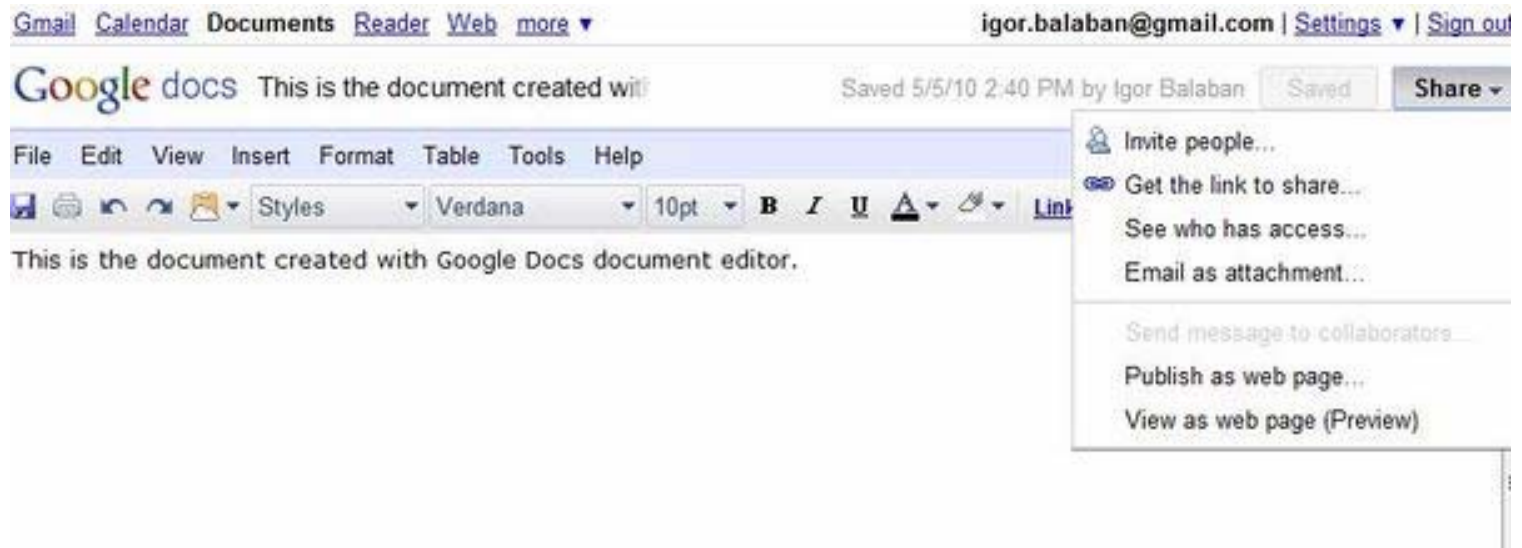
Gmail Calendar Documents Reader Web more ▾

igor.balaban@gmail.com | Settings ▾ | Sign out

Google docs This is the document created wit

Saved 5/5/10 2:40 PM by Igor Balaban Saved Share ▾

File Edit View Insert Format Table Tools Help

Styles Verdana 10pt B I U A Link

This is the document created with Google Docs document editor.

Invite people...
Get the link to share...
See who has access...
Email as attachment...
Send message to collaborators...
Publish as web page...
View as web page (Preview)